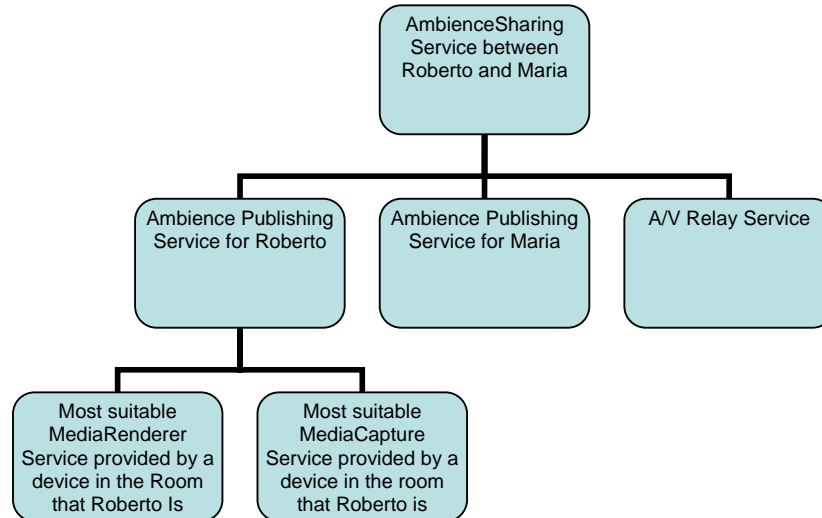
AmbienceSharing Service between Roberto and Maria

Ambience Publishing Service for Roberto

Ambience Publishing Service for Maria

A/V Relay Service

Most suitable MediaRenderer Service provided by a device in the Room that Roberto Is

Most suitable MediaCapture Service provided by a device in the room that Roberto is